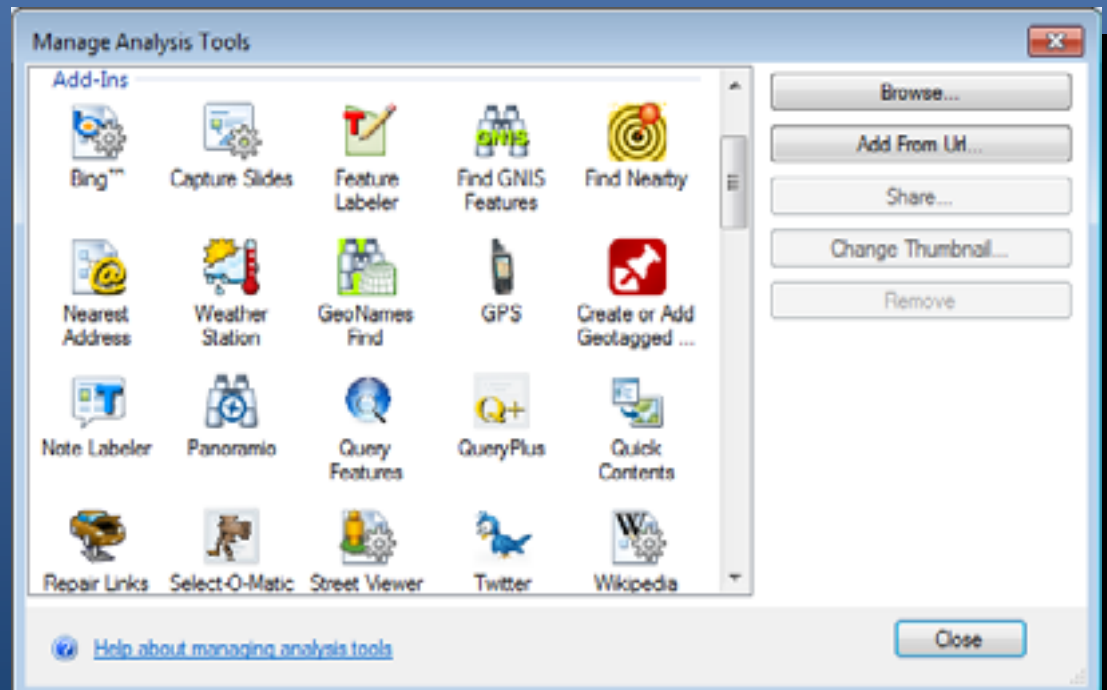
Manage Analysis Tools

Add-Ins

Bing™
Capture Slides
Feature Labeler
Find GNIS Features
Find Nearby
Nearest Address
Weather Station
GeoNames Find
GPS
Create or Add Geotagged ...
Note Labeler
Panoramio
Query Features
QueryPlus
Quick Contents
Repair Links
Select-O-Matic
Street Viewer
Twitter
Wikipedia

Browse...
Add From Url...
Share...
Change Thumbnail...
Remove

Help about managing analysis tools

Close